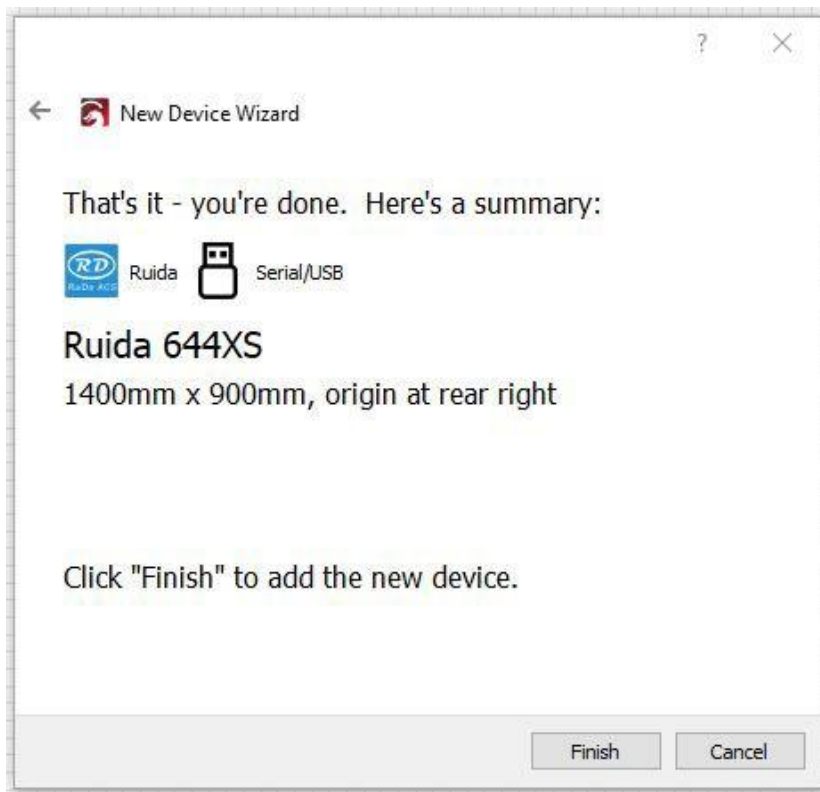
?

New Device Wizard

That's it - you're done. Here's a summary:

RD RuiDa ACS Ruida Serial/USB

Ruida 644XS

1400mm x 900mm, origin at rear right

Click "Finish" to add the new device.

Finish Cancel